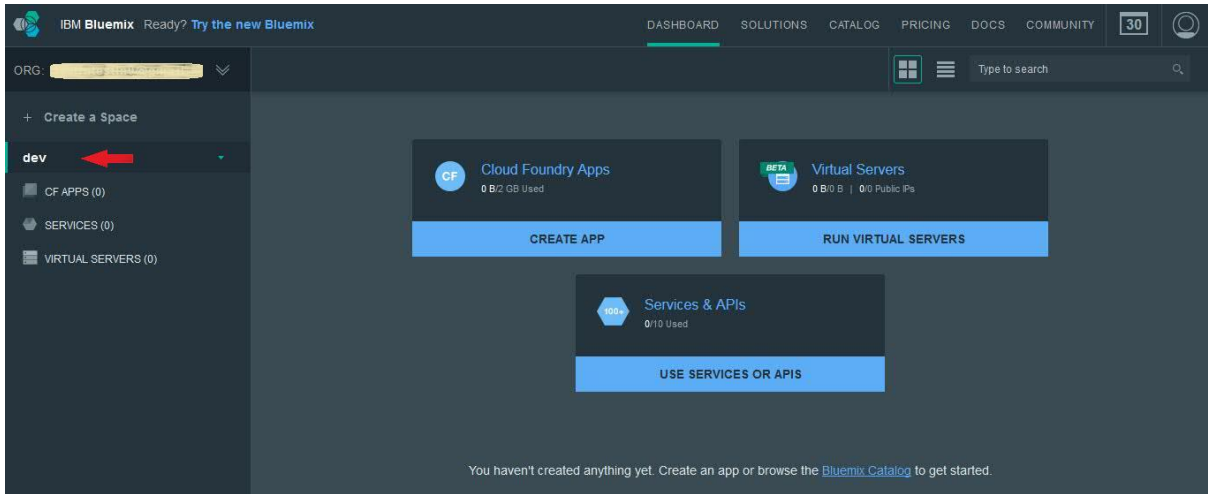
IBM Bluemix Ready? Try the new Bluemix

DASHBOARD SOLUTIONS CATALOG PRICING DOCS COMMUNITY 30

ORG: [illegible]

Type to search

+ Create a Space

dev

CF APPS (0)

SERVICES (0)

VIRTUAL SERVERS (0)

CF Cloud Foundry Apps
0 B/2 GB Used

CREATE APP

BETA Virtual Servers
0 B/0 B | 0/0 Public IPs

RUN VIRTUAL SERVERS

100+ Services & APIs
0/10 Used

USE SERVICES OR APIS

You haven't created anything yet. Create an app or browse the Bluemix Catalog to get started.